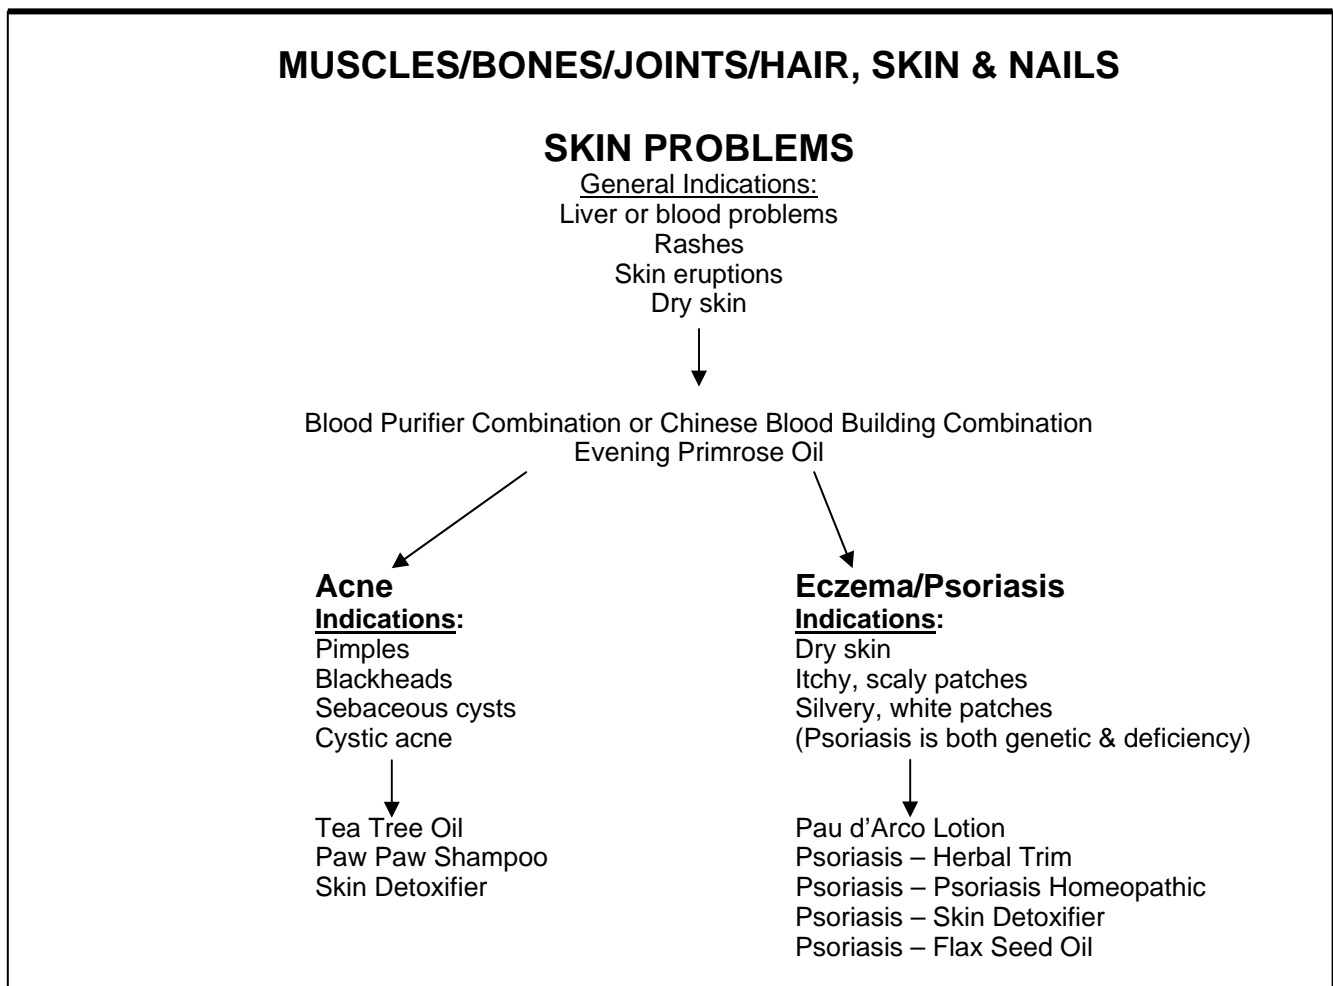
MUSCLES/BONES/JOINTS/HAIR, SKIN & NAILS

SKIN PROBLEMS

General Indications:
Liver or blood problems
Rashes
Skin eruptions
Dry skin

Blood Purifier Combination or Chinese Blood Building Combination
Evening Primrose Oil

Acne
Indications:
Pimples
Blackheads
Sebaceous cysts
Cystic acne

Tea Tree Oil
Paw Paw Shampoo
Skin Detoxifier

Eczema/Psoriasis
Indications:
Dry skin
Itchy, scaly patches
Silvery, white patches
(Psoriasis is both genetic & deficiency)

Pau d'Arco Lotion
Psoriasis – Herbal Trim
Psoriasis – Psoriasis Homeopathic
Psoriasis – Skin Detoxifier
Psoriasis – Flax Seed Oil